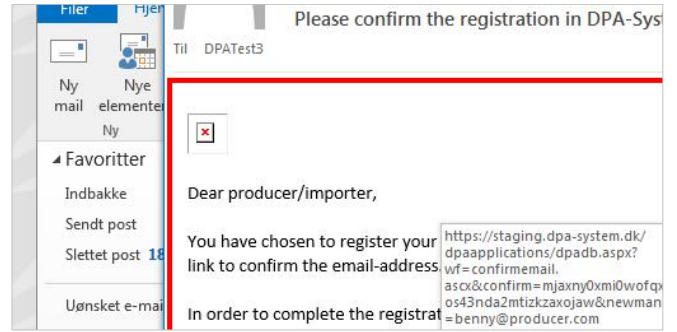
Filer Hjem

Ny mail

Nye elementer

Ny

◀ Favoritter

Indbakke

Sendt post

Slettet post 18

Uønsket e-mai

Please confirm the registration in DPA-Sys

Til DPATest3

Dear producer/importer,

You have chosen to register your

link to confirm the email-address.

In order to complete the registrat

https://staging.dpa-system.dk/dpaapplications/dpadb.aspx?wf=confirmemail.ascx&confirm=mjaxny0xmi0wofqxos43nda2mtizkzaxojaw&newman=benny@producer.com